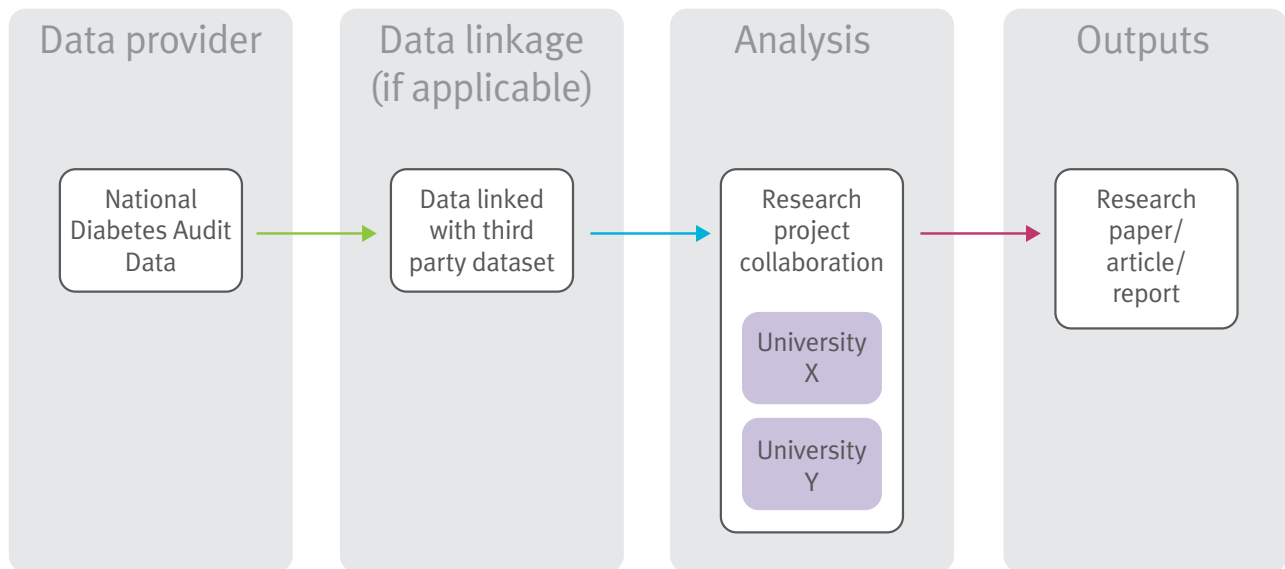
Data provider

National Diabetes Audit Data

Data linkage (if applicable)

Data linked with third party dataset

Analysis

Research project collaboration

University X

University Y

Outputs

Research paper/ article/ report